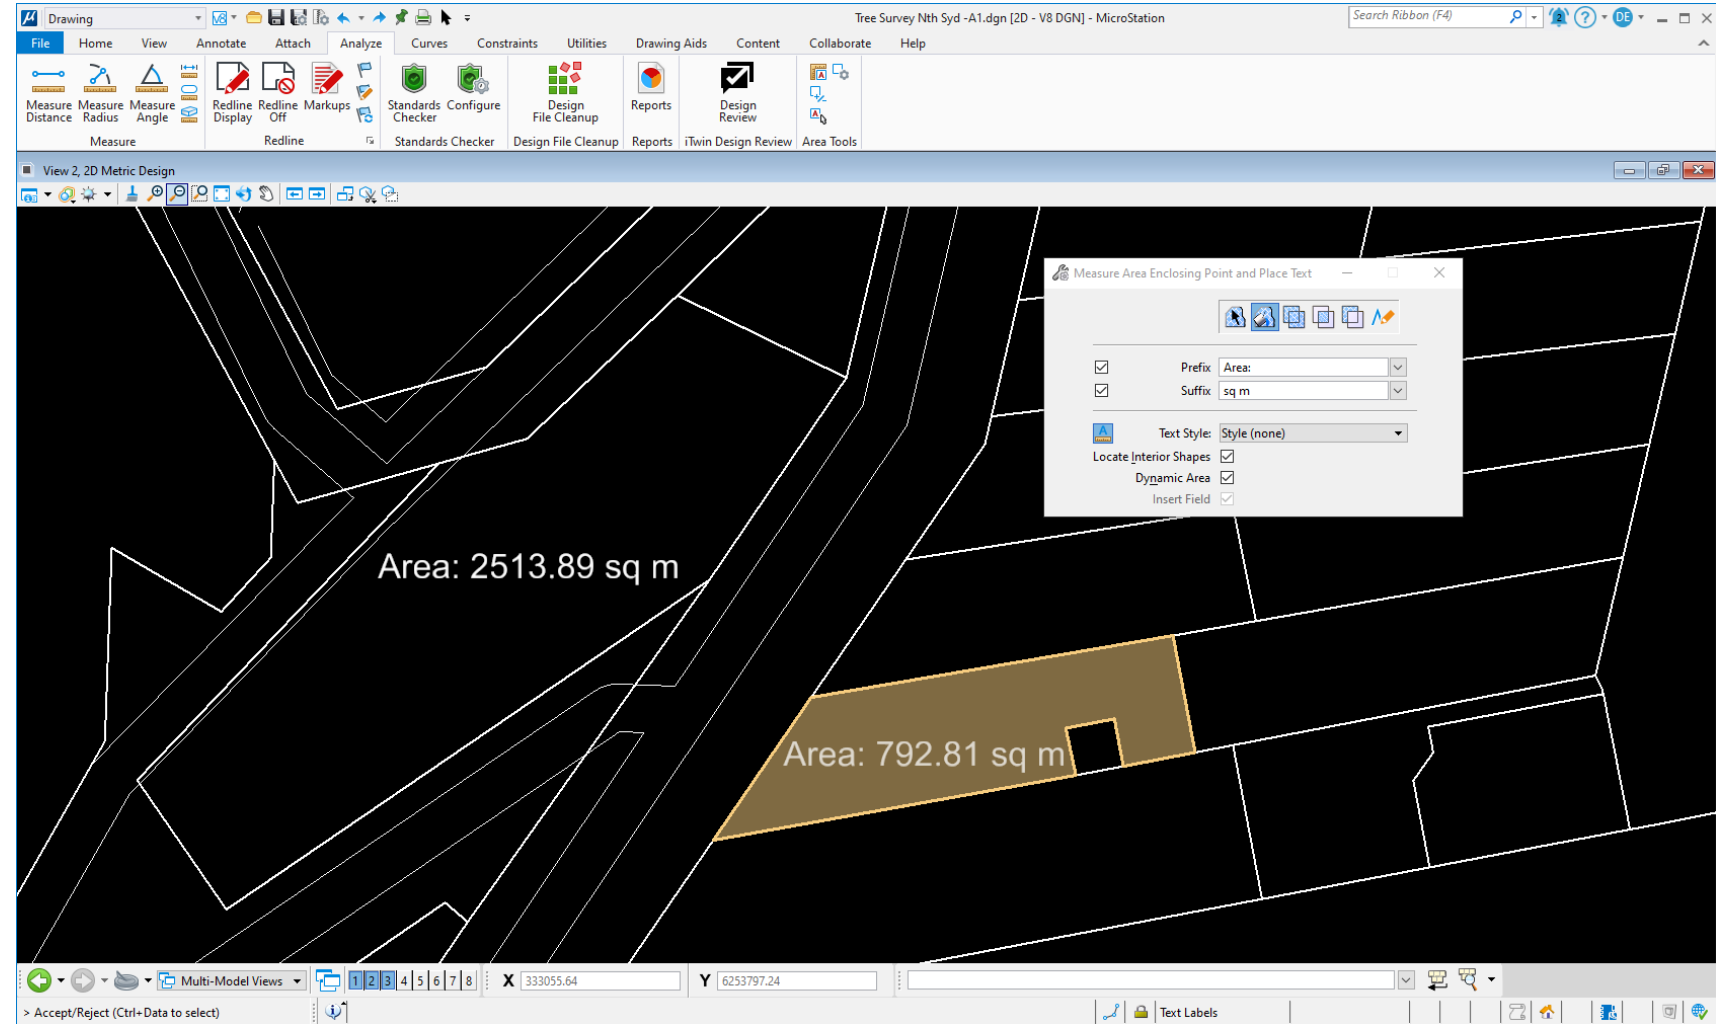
Drawing

Tree Survey Nth Syd -A1.dgn [2D - V8 DGN] - MicroStation

Search Ribbon (F4)

DE

File Home View Annotate Attach Analyze Curves Constraints Utilities Drawing Aids Content Collaborate Help

Measure Distance
Measure Radius
Measure Angle
Measure

Redline Display
Redline Off
Markups
Redline

Standards Checker
Configure
Standards Checker

Design File Cleanup
Design File Cleanup

Reports
Reports

Design Review
iTwin Design Review

Area Tools

View 2, 2D Metric Design

Measure Area Enclosing Point and Place Text

Prefix Area:
Suffix sq m
Text Style: Style (none)
Locate Interior Shapes
Dynamic Area
Insert Field

Area: 2513.89 sq m

Area: 792.81 sq m

Multi-Model Views

1 2 3 4 5 6 7 8

X 333055.64

Y 6253797.24

> Accept/Reject (Ctrl+Data to select)

Text Labels